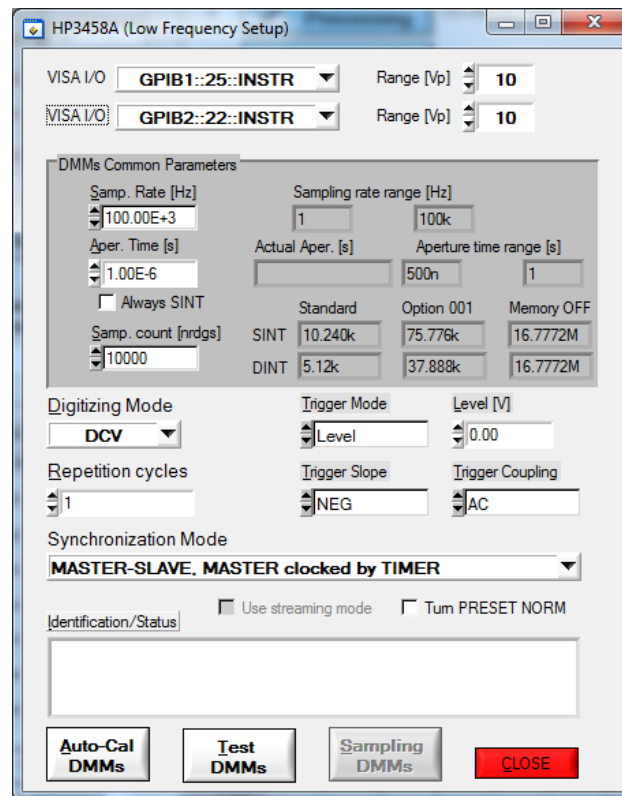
HP3458A (Low Frequency Setup)

VISA I/O GPIB1::25::INSTR Range [Vp] 10

VISA I/O GPIB2::22::INSTR Range [Vp] 10

DMMs Common Parameters

Samp. Rate [Hz] 100.00E+3

Sampling rate range [Hz] 1 100k

Aper. Time [s] 1.00E-6

Actual Aper. [s]

Aperture time range [s] 500n 1

Always SINT

Samp. count [nrdgs] 10000

| | Standard | Option 001 | Memory OFF |
|---|---|---|---|
| SINT | 10.240k | 75.776k | 16.7772M |
| DINT | 5.12k | 37.888k | 16.7772M |

Digitizing Mode DCV

Trigger Mode Level

Level [V] 0.00

Repetition cycles 1

Trigger Slope NEG

Trigger Coupling AC

Synchronization Mode

MASTER-SLAVE, MASTER clocked by TIMER

Use streaming mode

Turn PRESET NORM

Identification/Status

Auto-Cal DMMs

Test DMMs

Sampling DMMs

CLOSE